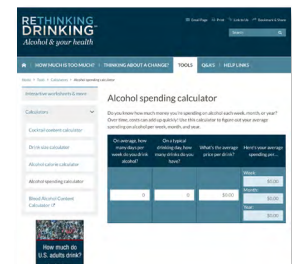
RETHINKING DRINKING
Alcohol & your health

Email Page Print Link to Us Español & Menu

Search

HOW MUCH IS TOO MUCH? | THINKING ABOUT A CHANGE? | TOOLS | Q&As | HELP LINKS

Home > Tools > Calculators > Alcohol spending calculator

Interactive worksheets & more

Calculators

Cocktail content calculator

Drink size calculator

Alcohol calorie calculator

Alcohol spending calculator

Blood Alcohol Content Calculator

How much do U.S. adults drink?

Alcohol spending calculator

Do you know how much money you're spending on alcohol each week, month, or year? Over time, costs can add up quickly! Use this calculator to figure out your average spending on alcohol per week, month, and year.

| On average, how many days per week do you drink alcohol? | On a typical drinking day, how many drinks do you have? | What's the average price per drink? | Here's your average spending per... |
|---|---|---|---|
| 0 | 0 | $0.00 | Week $0.00 |
| | | | Month $0.00 |
| | | | Year $0.00 |